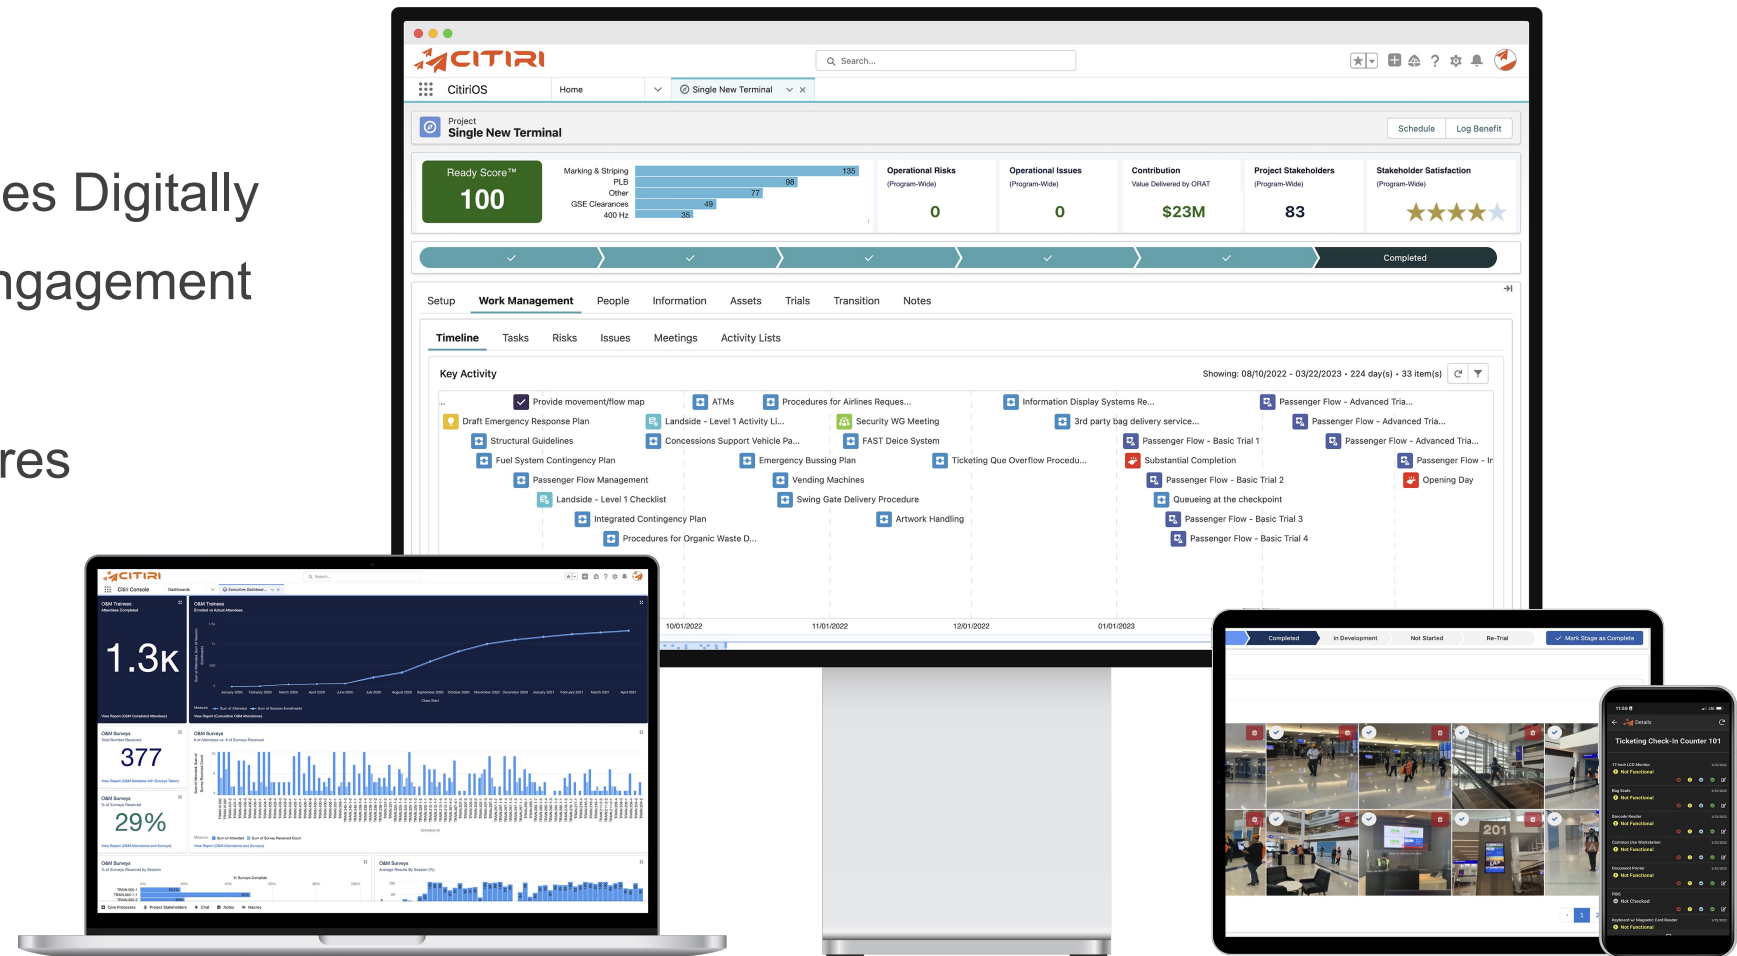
es Digitally

ngagement

res

CITIRI

Search...

CitiriOS

Home

Single New Terminal

Project
Single New Terminal

Schedule

Log Benefit

Ready Score™
100

Marking & Striping 135
PLB 98
Other 77
GSE Clearances 49
400 Hz 35

Operational Risks
(Program-Wide)
0

Operational Issues
(Program-Wide)
0

Contribution
Value Delivered by ORAT
$23M

Project Stakeholders
(Program-Wide)
83

Stakeholder Satisfaction
(Program-Wide)

Completed

Setup Work Management People Information Assets Trials Transition Notes

Timeline Tasks Risks Issues Meetings Activity Lists

Key Activity

Showing: 08/10/2022 - 03/22/2023 • 224 day(s) • 33 item(s)

Provide movement/flow map
ATMs
Procedures for Airlines Reques...
Information Display Systems Re...
Passenger Flow - Advanced Tria...
Draft Emergency Response Plan
Landside - Level 1 Activity Li...
Security WG Meeting
3rd party bag delivery service...
Passenger Flow - Advanced Tria...
Structural Guidelines
Concessions Support Vehicle Pa...
FAST Deice System
Passenger Flow - Basic Trial 1
Passenger Flow - Advanced Tria...
Fuel System Contingency Plan
Emergency Bussing Plan
Ticketing Que Overflow Procedu...
Substantial Completion
Passenger Flow - Ir
Passenger Flow Management
Vending Machines
Passenger Flow - Basic Trial 2
Opening Day
Landside - Level 1 Checklist
Swing Gate Delivery Procedure
Queueing at the checkpoint
Integrated Contingency Plan
Artwork Handling
Passenger Flow - Basic Trial 3
Procedures for Organic Waste D...
Passenger Flow - Basic Trial 4

10/01/2022 11/01/2022 12/01/2022 01/01/2023

CITIRI
Citiri Console
Dashboards
Executive Dashboard

O&M Trainees
1.3K

O&M Trainees

O&M Surveys
377

O&M Surveys

O&M Surveys
29%

O&M Surveys

O&M Surveys

Completed
In Development
Not Started
Re-Trial
Mark Stage as Complete

201

Details
Ticketing Check-In Counter 101
Not Functional
Not Functional
Not Functional
Not Functional
Not Functional
Not Checked
Not Functional